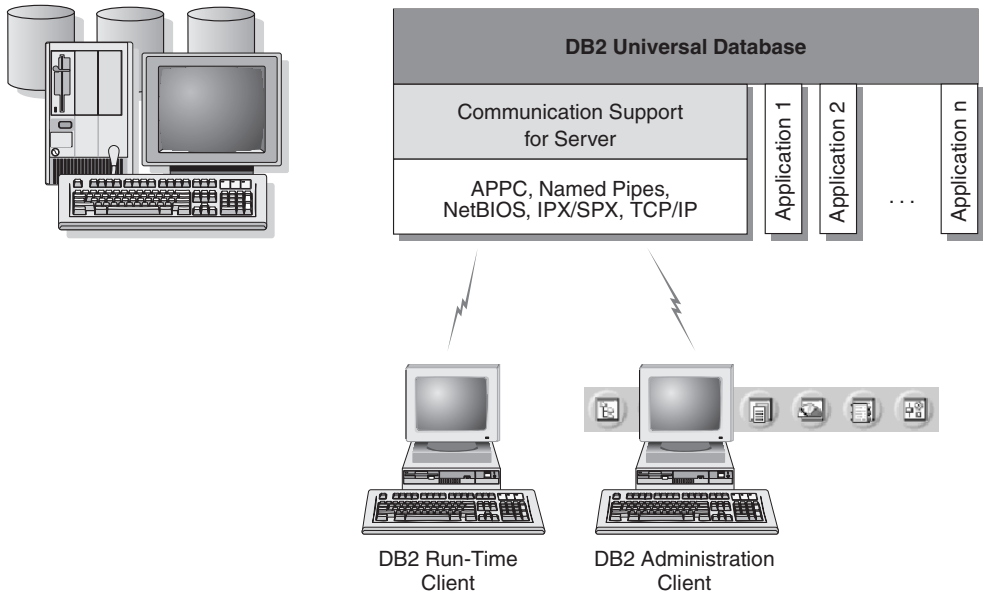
DB2 Universal Database

Communication Support for Server

APPC, Named Pipes, NetBIOS, IPX/SPX, TCP/IP

Application 1

Application 2

. . .

Application n

DB2 Run-Time Client

DB2 Administration Client